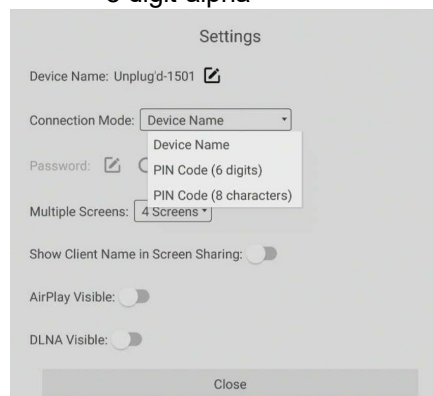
8 digit alpha

Settings

Device Name: Unplug'd-1501

Connection Mode: Device Name

Device Name
PIN Code (6 digits)
PIN Code (8 characters)

Password:

Multiple Screens: 4 Screens

Show Client Name in Screen Sharing:

AirPlay Visible:

DLNA Visible:

Close